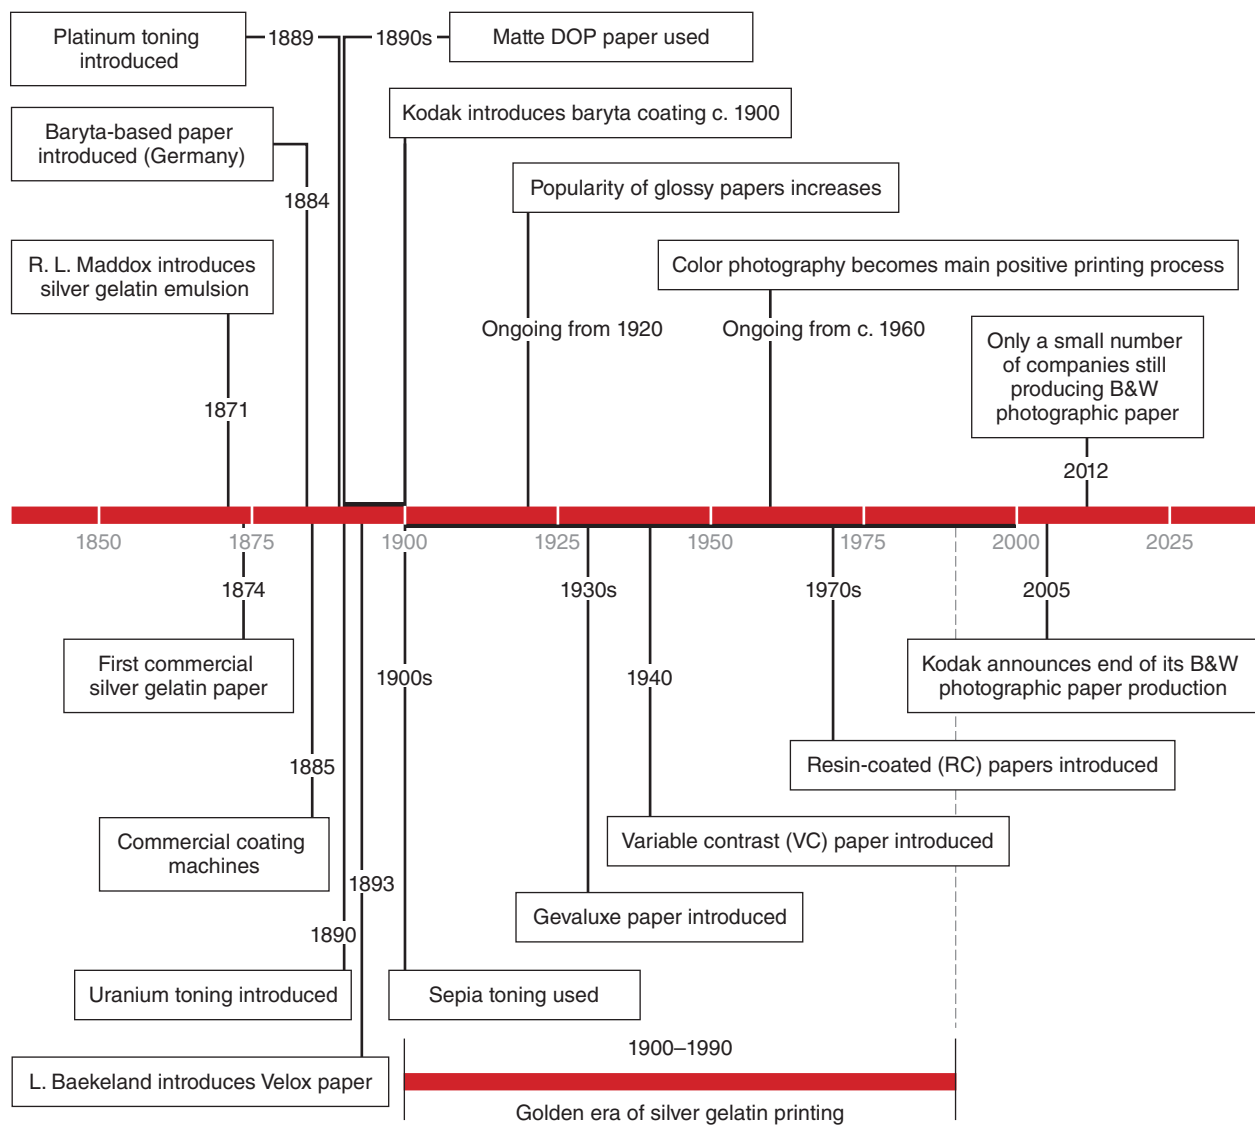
Platinum toning introduced
1889
1890s
Matte DOP paper used
Kodak introduces baryta coating c. 1900
Baryta-based paper introduced (Germany)
1884
Popularity of glossy papers increases
R. L. Maddox introduces silver gelatin emulsion
Color photography becomes main positive printing process
Ongoing from 1920
Ongoing from c. 1960
Only a small number of companies still producing B&W photographic paper
1871
2012
1850
1875
1900
1925
1950
1975
2000
2025
1874
1930s
1970s
2005
First commercial silver gelatin paper
1900s
1940
Kodak announces end of its B&W photographic paper production
1885
Resin-coated (RC) papers introduced
Commercial coating machines
Variable contrast (VC) paper introduced
1893
Gevaluxe paper introduced
1890
Uranium toning introduced
Sepia toning used
1900–1990
L. Baekeland introduces Velox paper
Golden era of silver gelatin printing